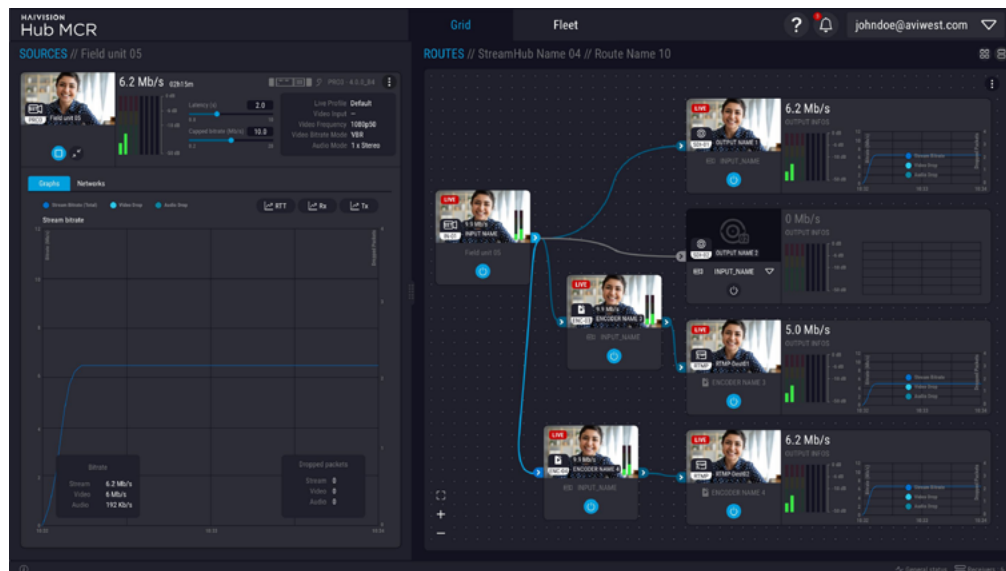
HAIVISION
Hub MCR

Grid
Fleet

?
johndoe@aviwest.com

SOURCES // Field unit 05

6.2 Mb/s 02h15m
PRO3 · 4.0.0_84

PRO3 Field unit 05

Latency (s) 2.0
Capped bitrate (Mb/s) 10.0

Live Profile Default
Video Input —
Video Frequency 1080p50
Video Bitrate Mode VBR
Audio Mode 1 x Stereo

Graphs
Networks

Stream Bitrate (Total)
Video Drop
Audio Drop

RTT
Rx
Tx

Stream bitrate

Bitrate
Stream 6.2 Mb/s
Video 6 Mb/s
Audio 192 Kb/s

Dropped packets
Stream 0
Video 0
Audio 0

ROUTES // StreamHub Name 04 // Route Name 10

LIVE
PRO3 INPUT NAME
Field unit 05

LIVE
ENC 01 ENCODER NAME 3
INPUT_NAME

LIVE
ENC 02 ENCODER NAME 3
INPUT_NAME

LIVE
SDI-01 OUTPUT NAME 1
INPUT_NAME
6.2 Mb/s
OUTPUT INFOS
Stream Bitrate
Video Drop
Audio Drop

SDI-02 OUTPUT NAME 2
INPUT_NAME
0 Mb/s
OUTPUT INFOS

LIVE
RTMP RTMP-Dest01
ENCODER NAME 3
5.0 Mb/s
OUTPUT INFOS
Stream Bitrate
Video Drop
Audio Drop

LIVE
RTMP RTMP-Dest02
ENCODER NAME 4
6.2 Mb/s
OUTPUT INFOS
Stream Bitrate
Video Drop
Audio Drop

+
−